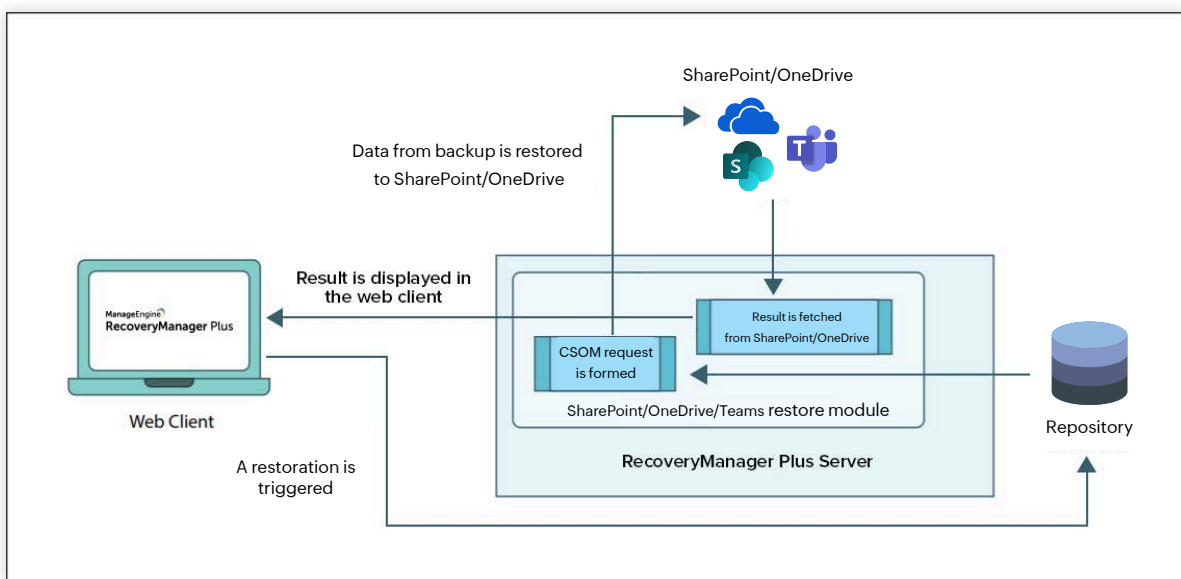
SharePoint/OneDrive

S

T

Data from backup is restored to SharePoint/OneDrive

Result is displayed in the web client

ManageEngine
RecoveryManager Plus

Web Client

Result is fetched from SharePoint/OneDrive

CSOM request is formed

SharePoint/OneDrive/Teams restore module

RecoveryManager Plus Server

Repository

A restoration is triggered